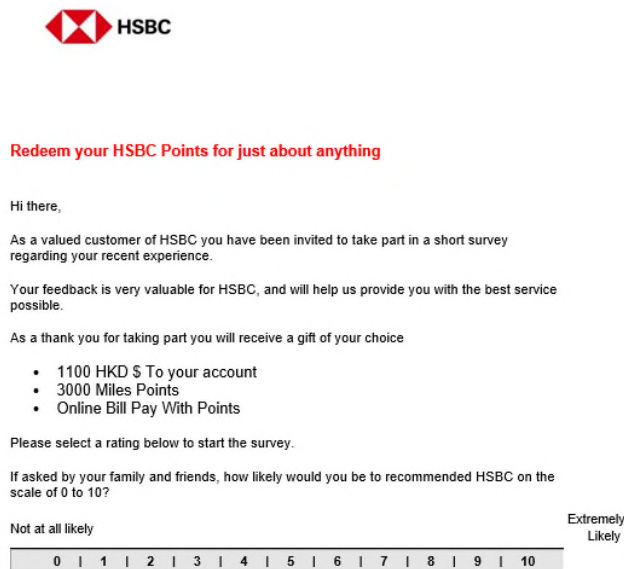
HSBC

Redeem your HSBC Points for just about anything

Hi there,

As a valued customer of HSBC you have been invited to take part in a short survey regarding your recent experience.

Your feedback is very valuable for HSBC, and will help us provide you with the best service possible.

As a thank you for taking part you will receive a gift of your choice

- 1100 HKD $ To your account
- 3000 Miles Points
- Online Bill Pay With Points

Please select a rating below to start the survey.

If asked by your family and friends, how likely would you be to recommended HSBC on the scale of 0 to 10?

Not at all likely

Extremely Likely

0 | 1 | 2 | 3 | 4 | 5 | 6 | 7 | 8 | 9 | 10